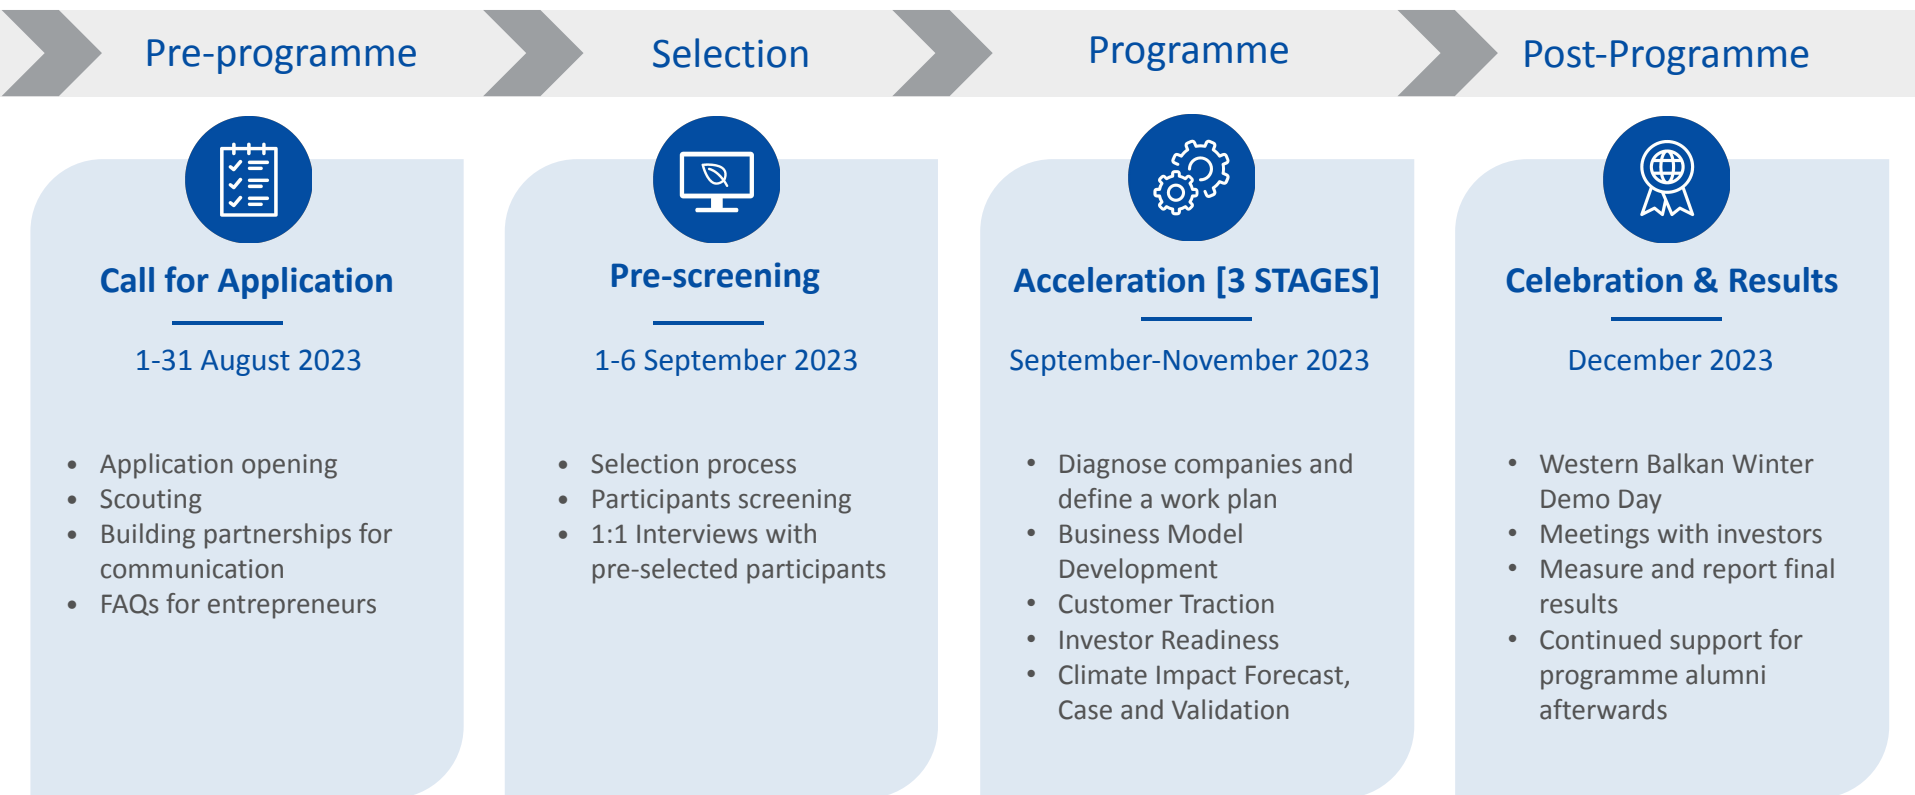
Pre-programme

Selection

Programme

Post-Programme

Call for Application

1-31 August 2023

- Application opening
- Scouting
- Building partnerships for communication
- FAQs for entrepreneurs

Pre-screening

1-6 September 2023

- Selection process
- Participants screening
- 1:1 Interviews with pre-selected participants

Acceleration [3 STAGES]

September-November 2023

- Diagnose companies and define a work plan
- Business Model Development
- Customer Traction
- Investor Readiness
- Climate Impact Forecast, Case and Validation

Celebration & Results

December 2023

- Western Balkan Winter Demo Day
- Meetings with investors
- Measure and report final results
- Continued support for programme alumni afterwards